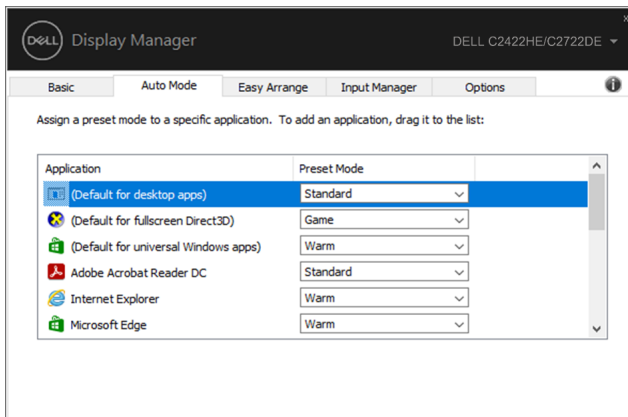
DELL Display Manager

DELL C2422HE/C2722DE

x

Basic | Auto Mode | Easy Arrange | Input Manager | Options

Assign a preset mode to a specific application. To add an application, drag it to the list:

| Application | Preset Mode |
|---|---|
| (Default for desktop apps) | Standard |
| (Default for fullscreen Direct3D) | Game |
| (Default for universal Windows apps) | Warm |
| Adobe Acrobat Reader DC | Standard |
| Internet Explorer | Warm |
| Microsoft Edge | Warm |